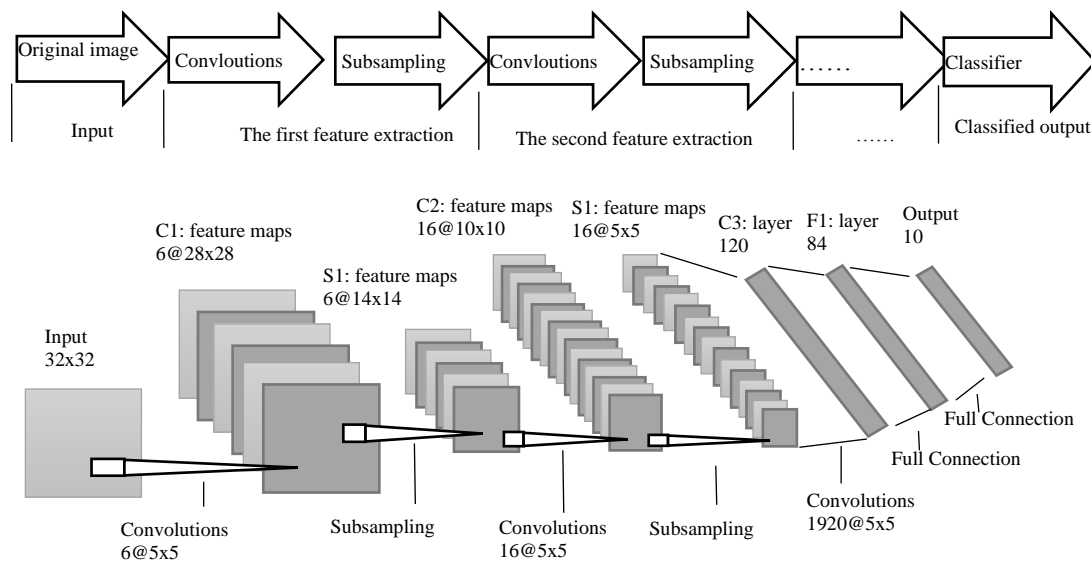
Original image

Convloutions

Subsampling

Convloutions

Subsampling

......

Classifier

Input

The first feature extraction

The second feature extraction

......

Classified output

C1: feature maps
6@28x28

S1: feature maps
6@14x14

C2: feature maps
16@10x10

S1: feature maps
16@5x5

C3: layer
120

F1: layer
84

Output
10

Input
32x32

Full Connection

Full Connection

Convolutions
1920@5x5

Convolutions
6@5x5

Subsampling

Convolutions
16@5x5

Subsampling